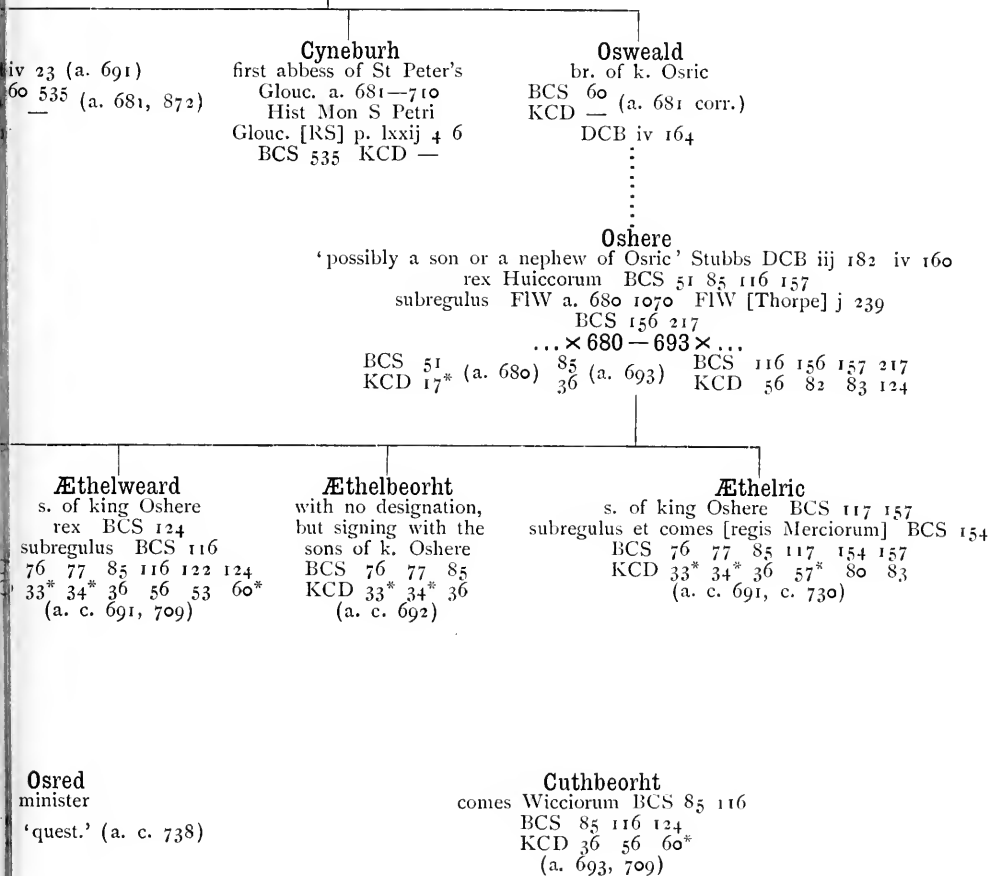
iv 23 (a. 691)
60 535 (a. 681, 872)
—

Cyneburh
first abbess of St Peter's
Glouc. a. 681—710
Hist Mon S Petri
Glouc. [RS] p. lxxij 4 6
BCS 535 KCD —

Osweald
br. of k. Osric
BCS 60 (a. 681 corr.)
KCD —
DCB iv 164

Oshere
'possibly a son or a nephew of Osric' Stubbs DCB iij 182 iv 160
rex Huiccorum BCS 51 85 116 157
subregulus FlW a. 680 1070 FlW [Thorpe] j 239
BCS 156 217
... × 680 — 693 × ...
BCS 51 (a. 680) 85 (a. 693) BCS 116 156 157 217
KCD 17* 36 KCD 56 82 83 124

Æthelweard
s. of king Oshere
rex BCS 124
subregulus BCS 116
76 77 85 116 122 124
33* 34* 36 56 53 60*
(a. c. 691, 709)

Æthelbeorht
with no designation,
but signing with the
sons of k. Oshere
BCS 76 77 85
KCD 33* 34* 36
(a. c. 692)

Æthelric
s. of king Oshere BCS 117 157
subregulus et comes [regis Merciorum] BCS 154
BCS 76 77 85 117 154 157
KCD 33* 34* 36 57* 80 83
(a. c. 691, c. 730)

Osred
minister
'quest.' (a. c. 738)

Cuthbeorht
comes Wicciorum BCS 85 116
BCS 85 116 124
KCD 36 56 60*
(a. 693, 709)